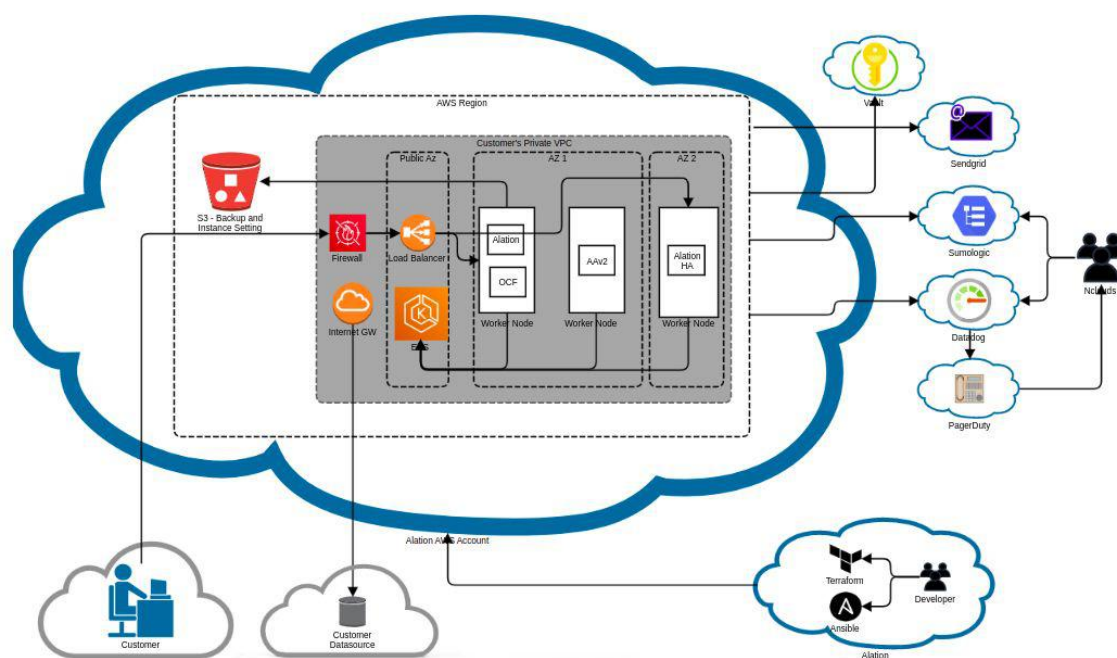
AWS Region

Customer's Private VPC

Public Az

AZ 1

AZ 2

S3 - Backup and Instance Setting

Firewall

Load Balancer

Alation

OCF

Worker Node

AAv2

Worker Node

Alation HA

Worker Node

Internet GW

EKS

Vault

Sendgrid

Sumologic

Datadog

PagerDuty

Nclouds

Alation AWS Account

Terraform

Ansible

Developer

Alation

Customer

Customer Datasource